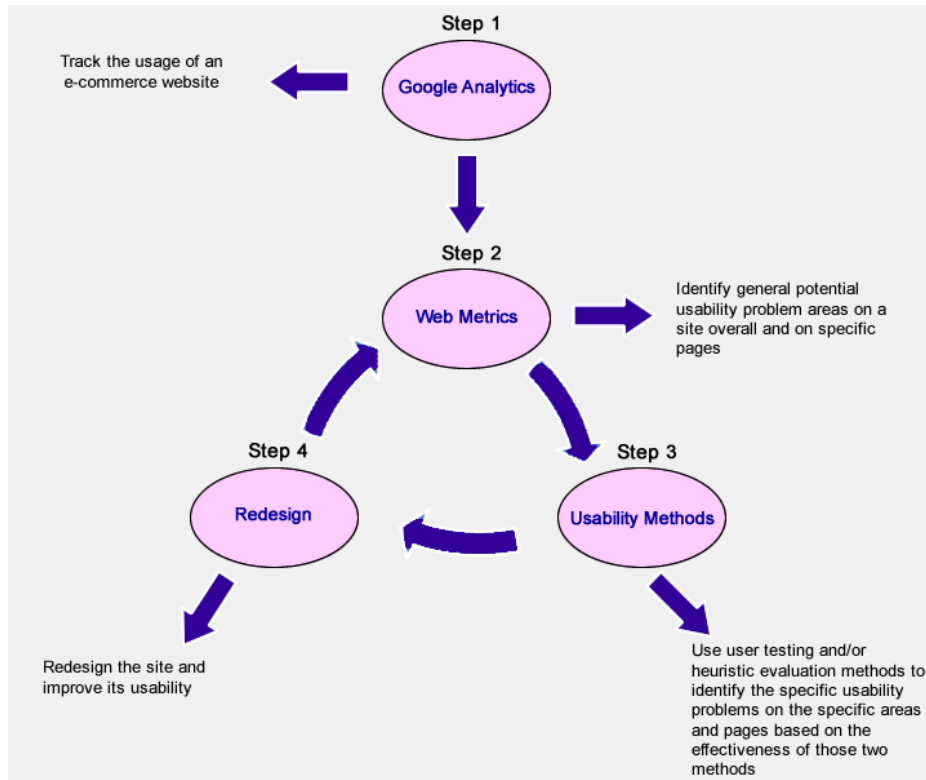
Step 1

Google Analytics

Track the usage of an e-commerce website

Step 2

Web Metrics

Identify general potential usability problem areas on a site overall and on specific pages

Step 3

Usability Methods

Use user testing and/or heuristic evaluation methods to identify the specific usability problems on the specific areas and pages based on the effectiveness of those two methods

Step 4

Redesign

Redesign the site and improve its usability